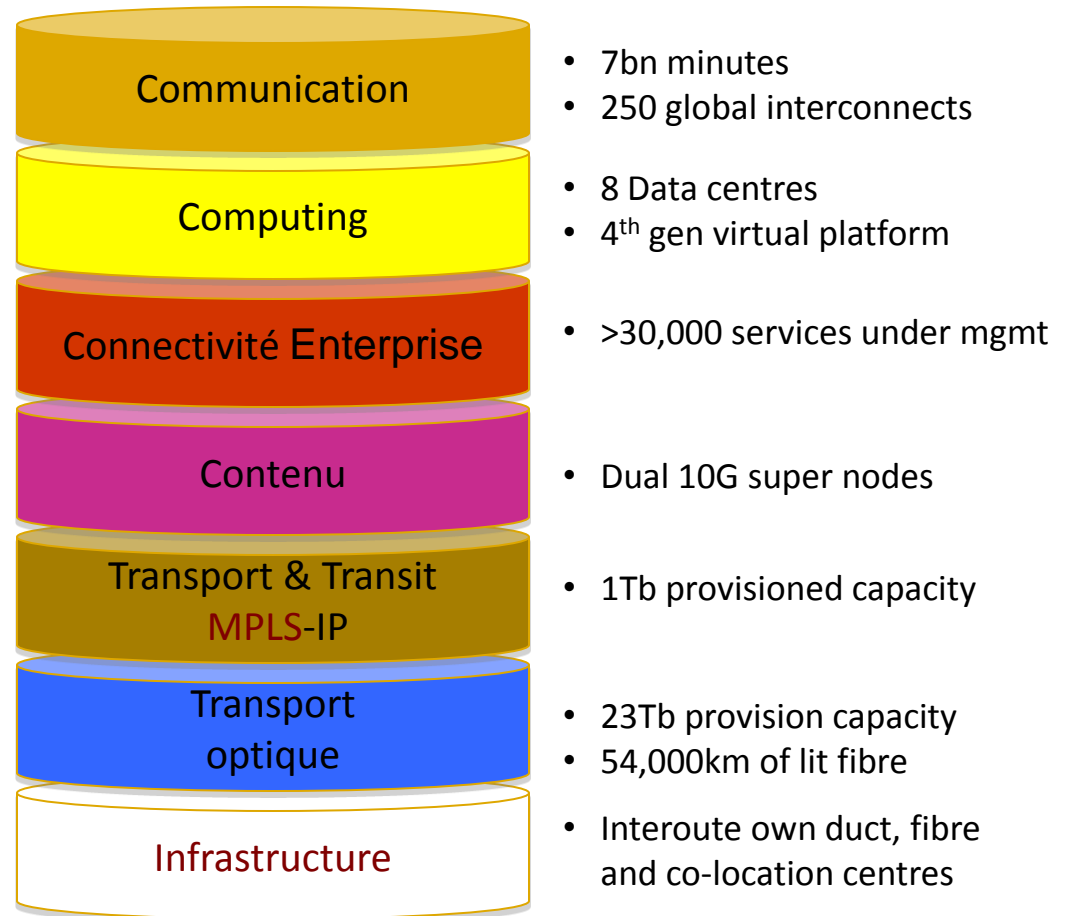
Communication

- 7bn minutes
- 250 global interconnects

Computing

- 8 Data centres
- 4$^{th}$ gen virtual platform

Connectivité Enterprise

- >30,000 services under mgmt

Contenu

- Dual 10G super nodes

Transport & Transit MPLS-IP

- 1Tb provisioned capacity

Transport optique

- 23Tb provision capacity
- 54,000km of lit fibre

Infrastructure

- Interoute own duct, fibre and co-location centres